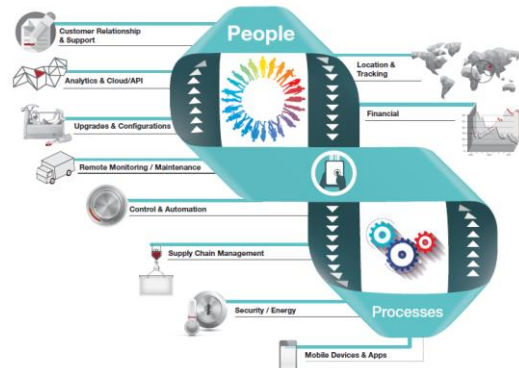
Customer Relationship & Support

People

Analytics & Cloud/API

Location & Tracking

Upgrades & Configurations

Financial

Remote Monitoring / Maintenance

Control & Automation

Supply Chain Management

Security / Energy

Processes

Mobile Devices & Apps